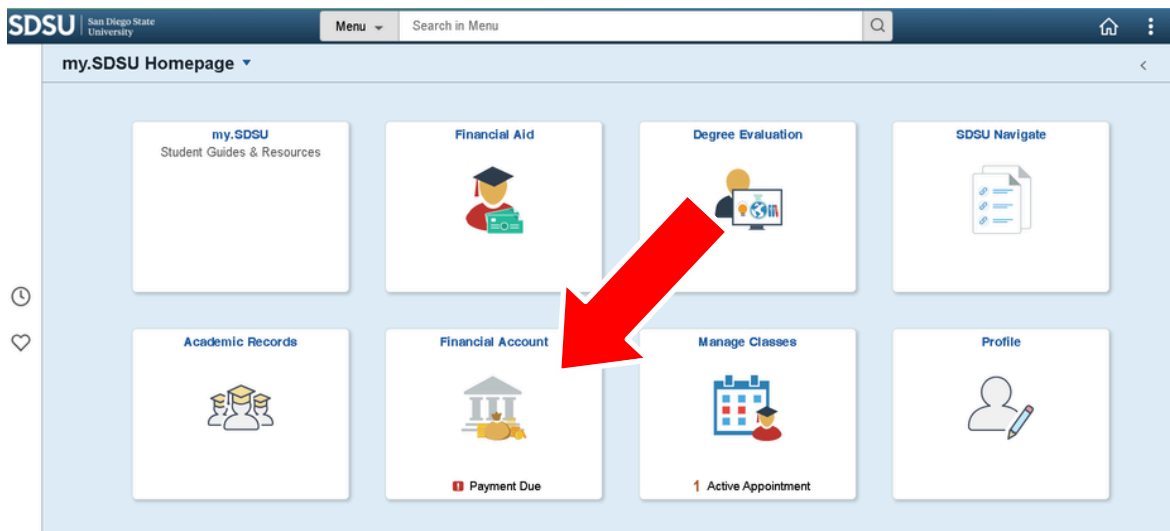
SDSU San Diego State University

Menu

Search in Menu

my.SDSU Homepage

my.SDSU
Student Guides & Resources

Financial Aid

Degree Evaluation

SDSU Navigate

Academic Records

Financial Account

Payment Due

Manage Classes

1 Active Appointment

Profile